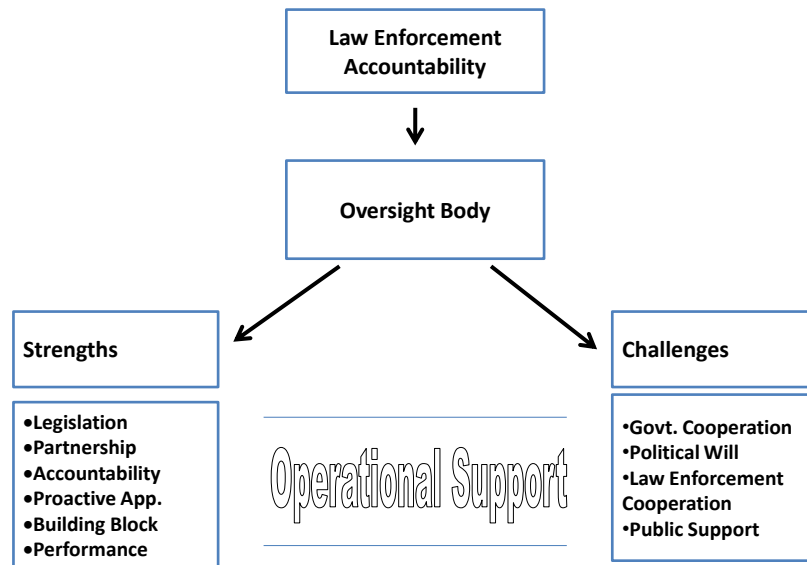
Law Enforcement Accountability

Oversight Body

Strengths

•Legislation
•Partnership
•Accountability
•Proactive App.
•Building Block
•Performance

Operational Support

Challenges

•Govt. Cooperation
•Political Will
•Law Enforcement Cooperation
•Public Support